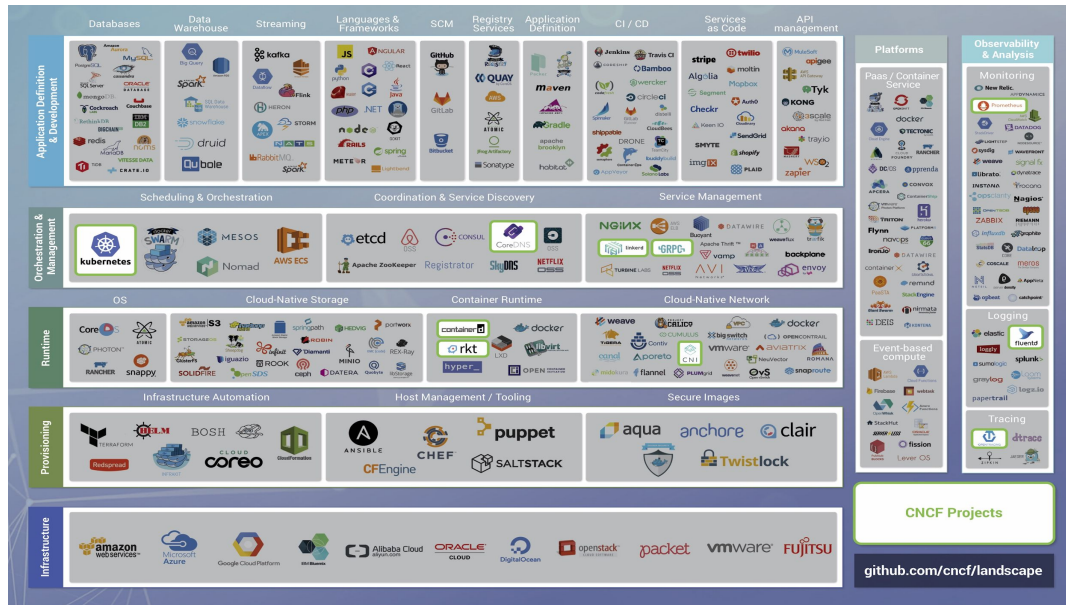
Databases
Data Warehouse
Streaming
Languages & Frameworks
SCM
Registry Services
Application Definition
CI / CD
Services as Code
API management
Platforms
Observability & Analysis

Application Definition & Development

Amazon Aurora
MySQL
PostgreSQL
SQL Server
cassandra
ORACLE DATABASE
Cockroach
Couchbase
MongoDB
redis
nomad
VITESSE DATA
CRATE.IO
Big Query
Spark
snowflake
druid
Qubole
kafka
Flink
HERON
STORM
NATS
RabbitMQ
Spark
JS
ANGULAR
React
python
php
.NET
Java
node
RAILS
spring
METEOR
GitHub
GitLab
Bitbucket
QUAY
ATOMIC
Sonatype
maven
Gradle
apache brooklyn
habitat
Jenkins
Travis CI
Bamboo
wercker
circleci
Spinnaker
CloudBees
DRONE
shippable
stripe
twilio
Algolia
molting
Mapbox
Segment
Auth0
Checkr
Keen IO
SendGrid
SMYTE
shopify
imgix
PLAID
MuleSoft
apigee
Tyk
KONG
okana
3scale
tray.io
WSO2
zapier

Scheduling & Orchestration
Coordination & Service Discovery
Service Management

Orchestration & Management

kubernetes
SWARM
MESOS
Nomad
AWS ECS
etcd
CONSUL
CoreDNS
Apache ZooKeeper
Registrator
SkyDNS
NETFLIX OSS
NGINX
linkerd
GRPC
Buoyant
DATAWIRE
Apache Thrift
vamp
backplane
TURBINE LABS
AVI networks
envoy

OS
Cloud-Native Storage
Container Runtime
Cloud-Native Network

Runtime

CoreOS
ATOMIC
PHOTON
RANCHER
snappy
S3
springpath
HEDVIG
portworx
STORAGEOS
infinit
Diamanti
ROBIN
MINIO
REX-Ray
SOLIDFIRE
openSDS
ceph
DATERA
ROOK
iguazio
containerd
docker
rkt
LXD
libvirt
hyper
OPEN
weave
CALICO
TIGERA
CUMULUS
big switch
docker
OPENCONTRAIL
aviatrix
canal
Contiv
vmware
apoteo
CNI
NeuVector
ROMANA
midokura
flannel
PLUMgrid
OvS
snaproute

Infrastructure Automation
Host Management / Tooling
Secure Images

Provisioning

TERRAFORM
HELM
BOSH
CLOUD coreo
CloudFormation
Redspread
ANSIBLE
CHEF
puppet
CFEngine
SALTSTACK
aqua
anchore
clair
Twistlock

Infrastructure

amazon webservices
Microsoft Azure
Google Cloud Platform
Alibaba Cloud
ORACLE CLOUD
DigitalOcean
openstack
packet
vmware
FUJITSU

Paas / Container Service
docker
TECTONIC
RANCHER
DC/OS
apprenda
convox
Flynn
navops
DATAWIRE
Triton
remind
StackEngine
nirmata
DEIS
Event-based compute
Firebase
webtask
OpenWhisk
StackHut
fission
Iron.io
Lever OS

Monitoring
New Relic
APPDYNAMICS
Prometheus
DATADOG
sysdig
WAVEFRONT
weave
signal fx
librato
dynatrace
INSTANA
Nagios
ZABBIX
influxdb
Datalog
CoScale
meros
graphite
AppOptics
sentry
Logging
elastic
fluentd
loggly
splunk
sumo logic
graylog
logz.io
papertrail
Tracing
dtrace
ZIPKIN
jaeger

CNCF Projects
github.com/cncf/landscape